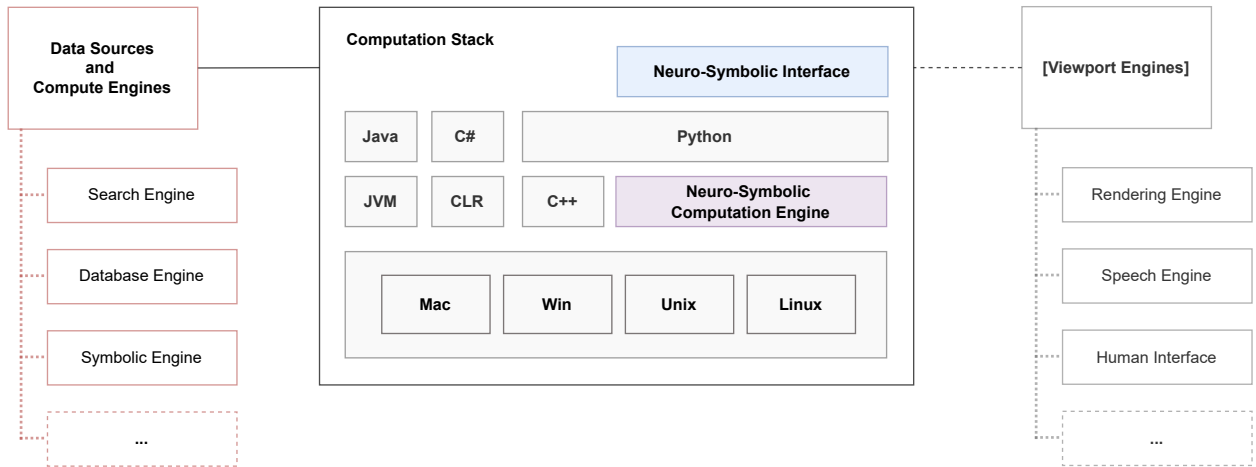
Data Sources and Compute Engines

Search Engine

Database Engine

Symbolic Engine

...

Computation Stack

Neuro-Symbolic Interface

Java

C#

Python

JVM

CLR

C++

Neuro-Symbolic Computation Engine

Mac

Win

Unix

Linux

[Viewport Engines]

Rendering Engine

Speech Engine

Human Interface

...